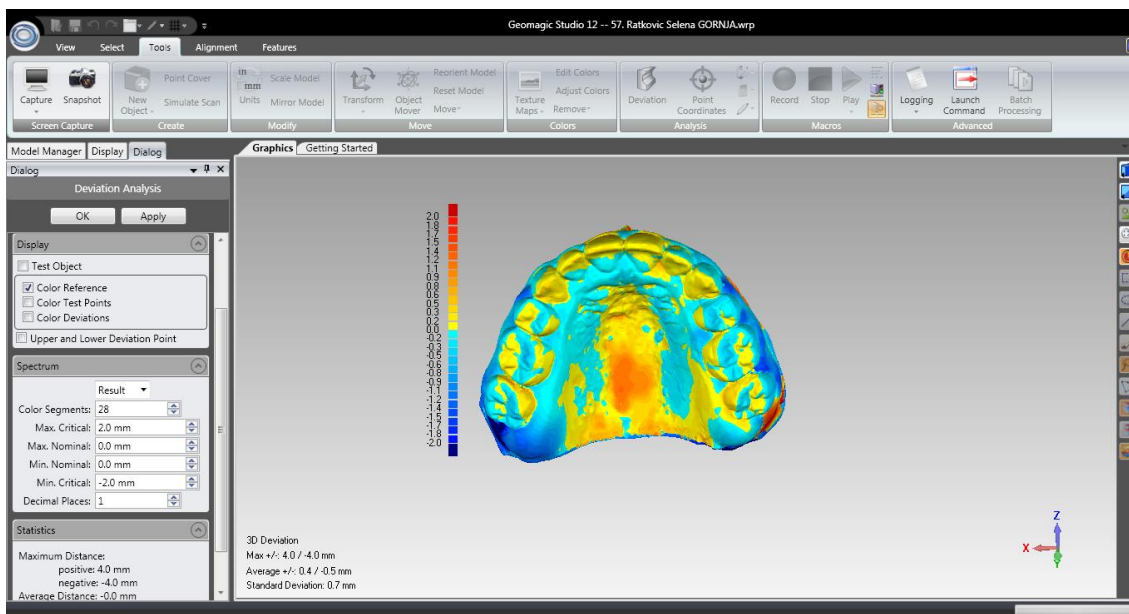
Geomagic Studio 12 -- 57. Ratkovic Selena GORNJA.wrp

View Select Tools Alignment Features

Capture Snapshot
Screen Capture

New Object
Point Cover
Simulate Scan
Create

in mm Units
Scale Model
Mirror Model
Modify

Transform
Object Mover
Reorient Model
Reset Model
Move
Move

Texture Maps
Edit Colors
Adjust Colors
Remove
Colors

Deviation
Point Coordinates
Analysis

Record Stop Play
Macros

Logging
Launch Command
Batch Processing
Advanced

Model Manager Display Dialog

Dialog

Deviation Analysis

OK Apply

Display

Test Object
Color Reference
Color Test Points
Color Deviations
Upper and Lower Deviation Point

Spectrum

Result

Color Segments: 28
Max. Critical: 2.0 mm
Max. Nominal: 0.0 mm
Min. Nominal: 0.0 mm
Min. Critical: -2.0 mm
Decimal Places: 1

Statistics

Maximum Distance:
positive: 4.0 mm
negative: -4.0 mm
Average Distance: -0.0 mm

Graphics Getting Started

2.0
1.8
1.7
1.5
1.4
1.2
1.1
0.9
0.8
0.6
0.5
0.3
0.2
0.0
-0.2
-0.3
-0.5
-0.6
-0.8
-0.9
-1.1
-1.2
-1.4
-1.5
-1.7
-1.8
-2.0

3D Deviation
Max +/-: 4.0 / -4.0 mm
Average +/-: 0.4 / -0.5 mm
Standard Deviation: 0.7 mm

Z
X
Y